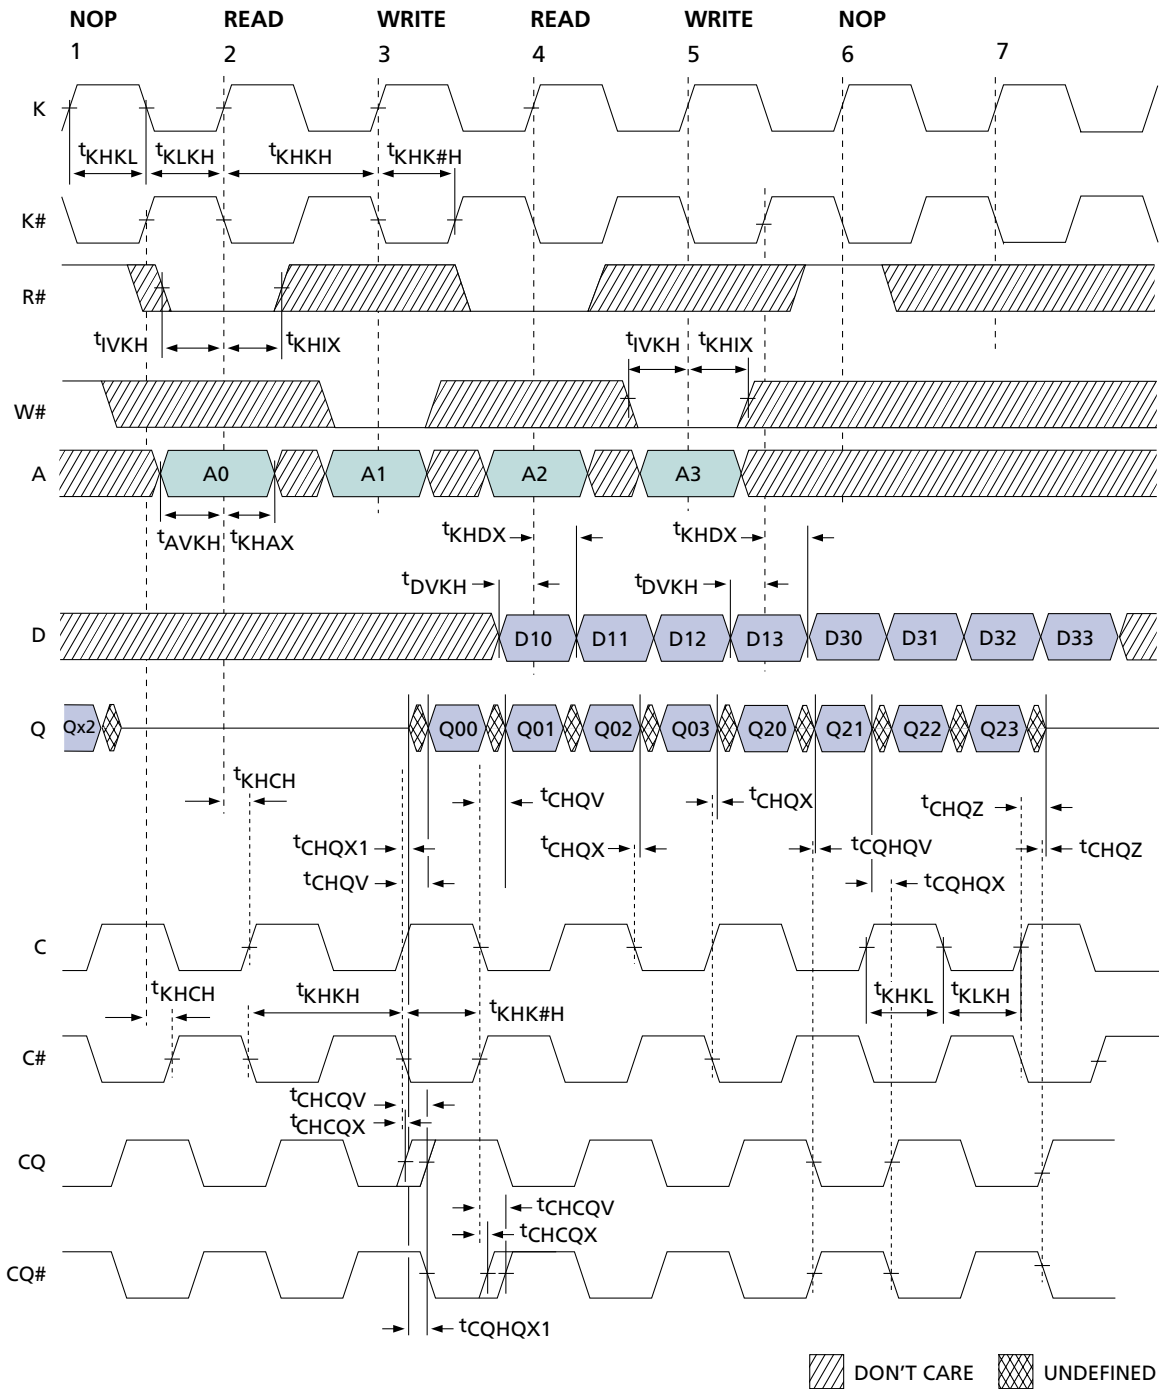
NOP READ WRITE READ WRITE NOP
1 2 3 4 5 6 7

K

$t_{KHKL}$ $t_{KLKH}$ $t_{KHKH}$ $t_{KHK\#H}$

K#

R#

$t_{IVKH}$ $t_{KHIX}$ $t_{IVKH}$ $t_{KHIX}$

W#

A A0 A1 A2 A3

$t_{AVKH}$ $t_{KHAX}$ $t_{KHDX}$ $t_{KHDX}$

$t_{DVKH}$ $t_{DVKH}$

D D10 D11 D12 D13 D30 D31 D32 D33

Q Qx2 Q00 Q01 Q02 Q03 Q20 Q21 Q22 Q23

$t_{KHCH}$ $t_{CHQV}$ $t_{CHQX}$ $t_{CHQZ}$

$t_{CHQX1}$ $t_{CHQX}$ $t_{CQHQV}$ $t_{CHQZ}$

$t_{CHQV}$ $t_{CQHQX}$

C

$t_{KHCH}$ $t_{KHKH}$ $t_{KHK\#H}$ $t_{KHKL}$ $t_{KLKH}$

C#

$t_{CHCQV}$
$t_{CHCQX}$

CQ

$t_{CHCQV}$
$t_{CHCQX}$

CQ#

$t_{CQHQX1}$

DON'T CARE UNDEFINED